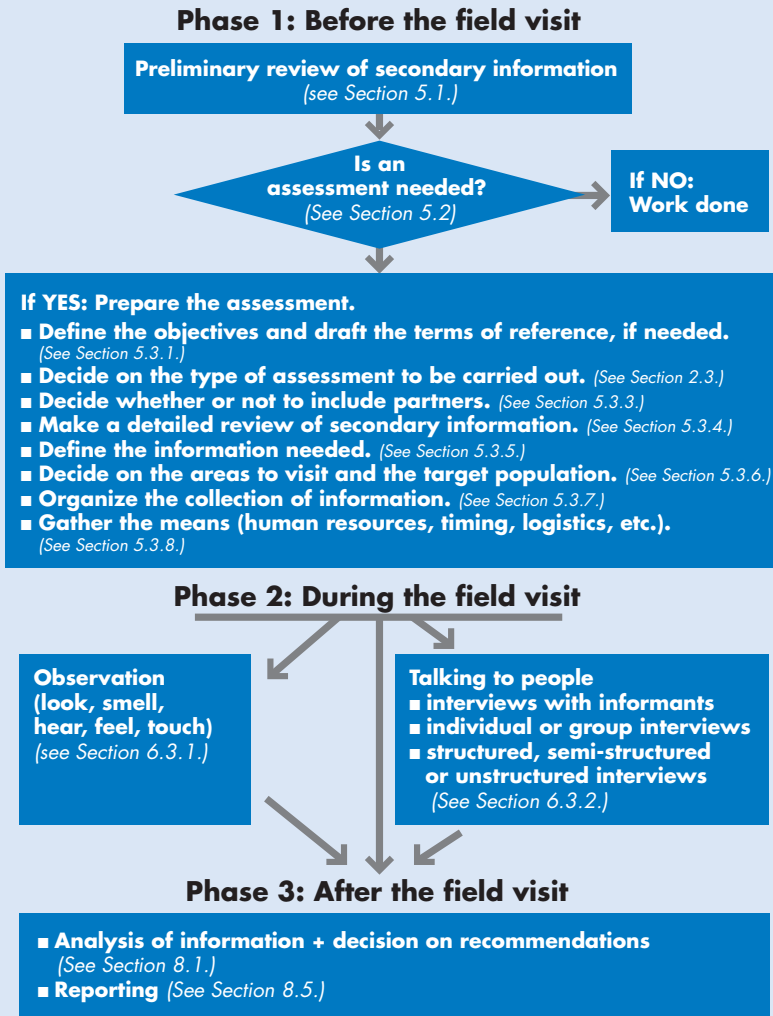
Phase 1: Before the field visit

Preliminary review of secondary information
(see Section 5.1.)

Is an assessment needed?
(See Section 5.2)

If NO:
Work done

If YES: Prepare the assessment.
■ Define the objectives and draft the terms of reference, if needed. (See Section 5.3.1.)
■ Decide on the type of assessment to be carried out. (See Section 2.3.)
■ Decide whether or not to include partners. (See Section 5.3.3.)
■ Make a detailed review of secondary information. (See Section 5.3.4.)
■ Define the information needed. (See Section 5.3.5.)
■ Decide on the areas to visit and the target population. (See Section 5.3.6.)
■ Organize the collection of information. (See Section 5.3.7.)
■ Gather the means (human resources, timing, logistics, etc.). (See Section 5.3.8.)

Phase 2: During the field visit

Observation
(look, smell, hear, feel, touch)
(see Section 6.3.1.)

Talking to people
■ interviews with informants
■ individual or group interviews
■ structured, semi-structured or unstructured interviews
(See Section 6.3.2.)

Phase 3: After the field visit

■ Analysis of information + decision on recommendations (See Section 8.1.)
■ Reporting (See Section 8.5.)